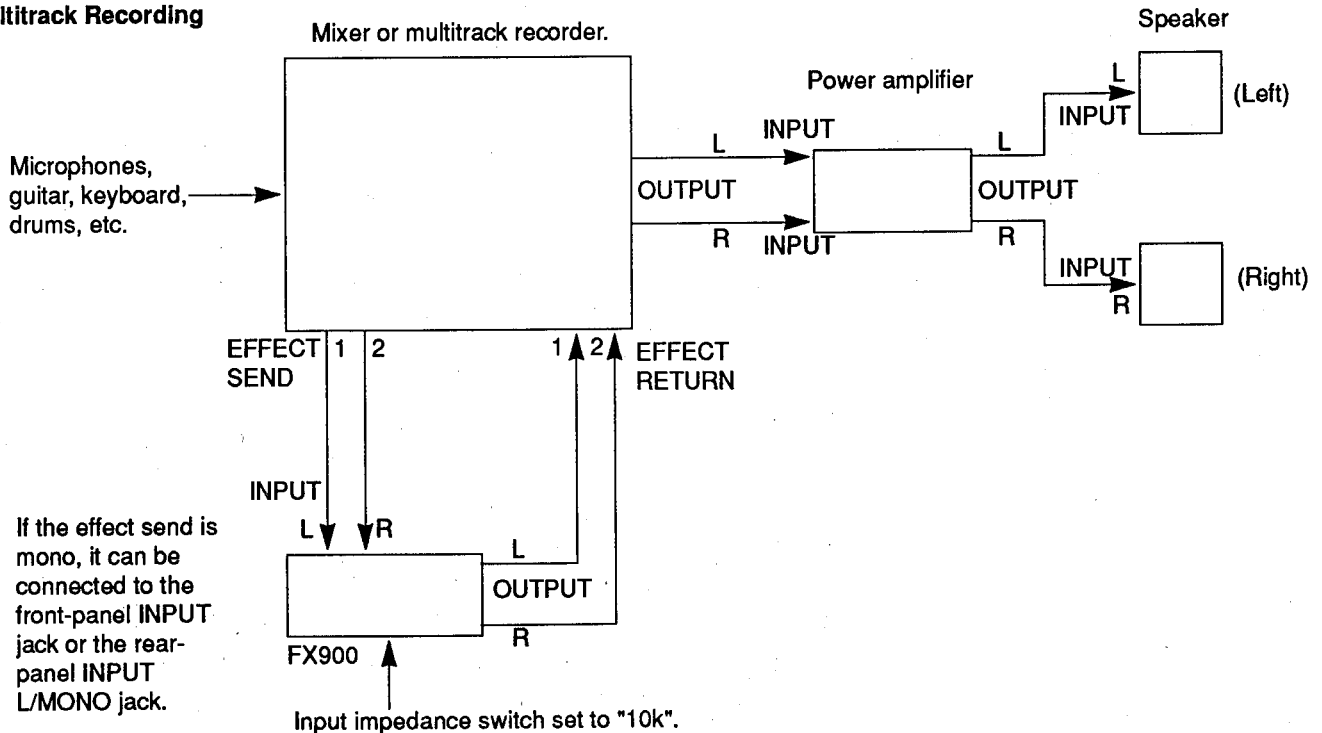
ltitrack Recording

Mixer or multitrack recorder.

Speaker

Power amplifier

Microphones, guitar, keyboard, drums, etc.

L

INPUT

OUTPUT

R

INPUT

L

OUTPUT

R

L

INPUT

(Left)

INPUT

R

(Right)

EFFECT SEND

1

2

1

2

EFFECT RETURN

INPUT

L

R

L

OUTPUT

R

FX900

If the effect send is mono, it can be connected to the front-panel INPUT jack or the rear-panel INPUT L/MONO jack.

Input impedance switch set to "10k".